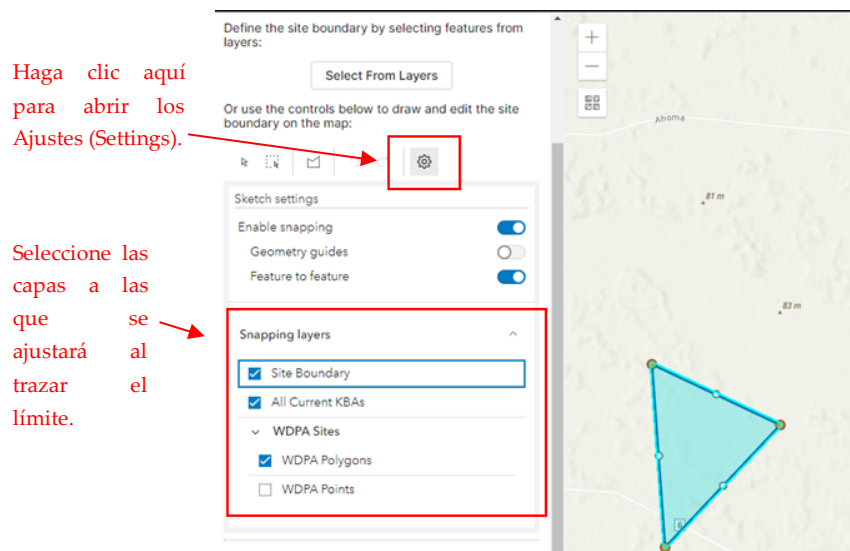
Haga clic aquí para abrir los Ajustes (Settings).

Seleccione las capas a las que se ajustará al trazar el límite.

Define the site boundary by selecting features from layers:

Select From Layers

Or use the controls below to draw and edit the site boundary on the map:

Sketch settings

Enable snapping

Geometry guides

Feature to feature

Snapping layers

Site Boundary

All Current KBAs

WDPA Sites

WDPA Polygons

WDPA Points

+

−

Ahoma

81 m

83 m

6